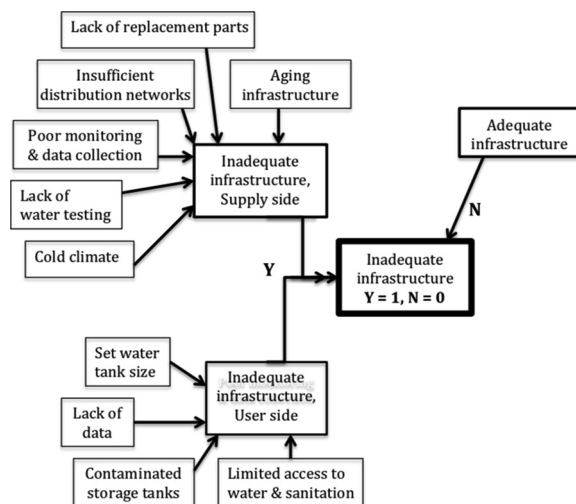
Lack of replacement parts

Insufficient distribution networks

Aging infrastructure

Poor monitoring & data collection

Lack of water testing

Cold climate

Inadequate infrastructure, Supply side

Adequate infrastructure

N

Y

Inadequate infrastructure
Y = 1, N = 0

Set water tank size

Lack of data

Inadequate infrastructure, User side

Contaminated storage tanks

Limited access to water & sanitation